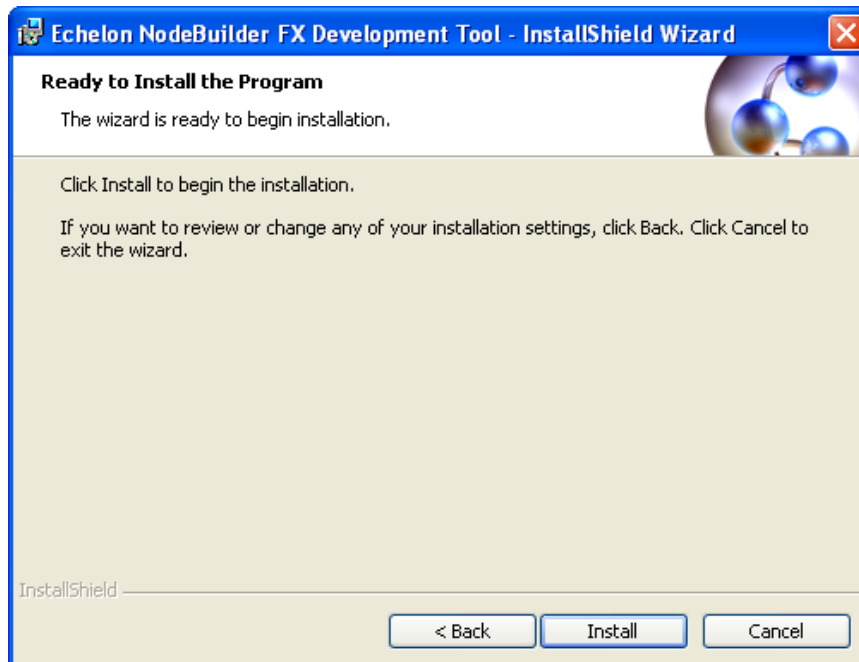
Echelon NodeBuilder FX Development Tool - InstallShield Wizard

Ready to Install the Program

The wizard is ready to begin installation.

Click Install to begin the installation.

If you want to review or change any of your installation settings, click Back. Click Cancel to exit the wizard.

InstallShield

< Back

Install

Cancel